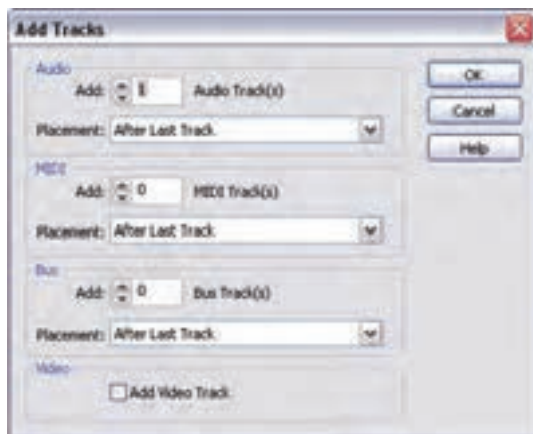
Add Tracks

Audio
Add: 1 Audio Track(s)
Placement: After Last Track.

MIDI
Add: 0 MIDI Track(s)
Placement: After Last Track

Bus
Add: 0 Bus Track(s)
Placement: After Last Track.

Video
Add Video Track

OK
Cancel
Help